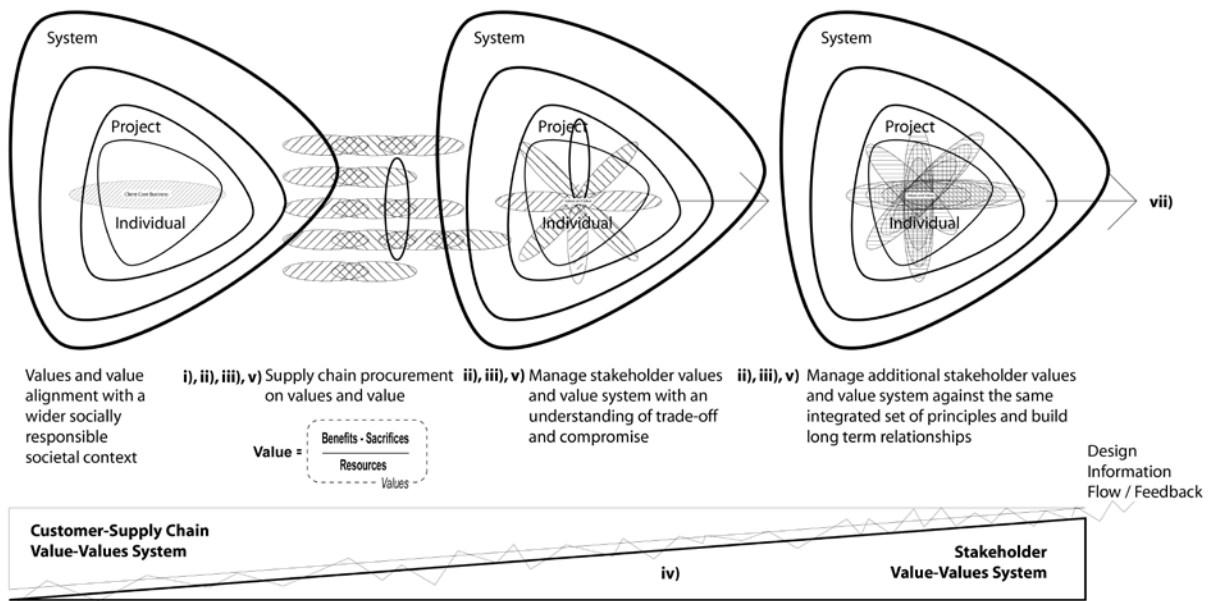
System

Project

Client Core Business

Individual

System

Project

Individual

System

Project

Individual

vii)

Values and value alignment with a wider socially responsible societal context

i), ii), iii), v) Supply chain procurement on values and value

Value = $\frac{\text{Benefits - Sacrifices}}{\text{Resources}}$

Values

ii), iii), v) Manage stakeholder values and value system with an understanding of trade-off and compromise

ii), iii), v) Manage additional stakeholder values and value system against the same integrated set of principles and build long term relationships

Design Information Flow / Feedback

Customer-Supply Chain Value-Values System

iv)

Stakeholder Value-Values System